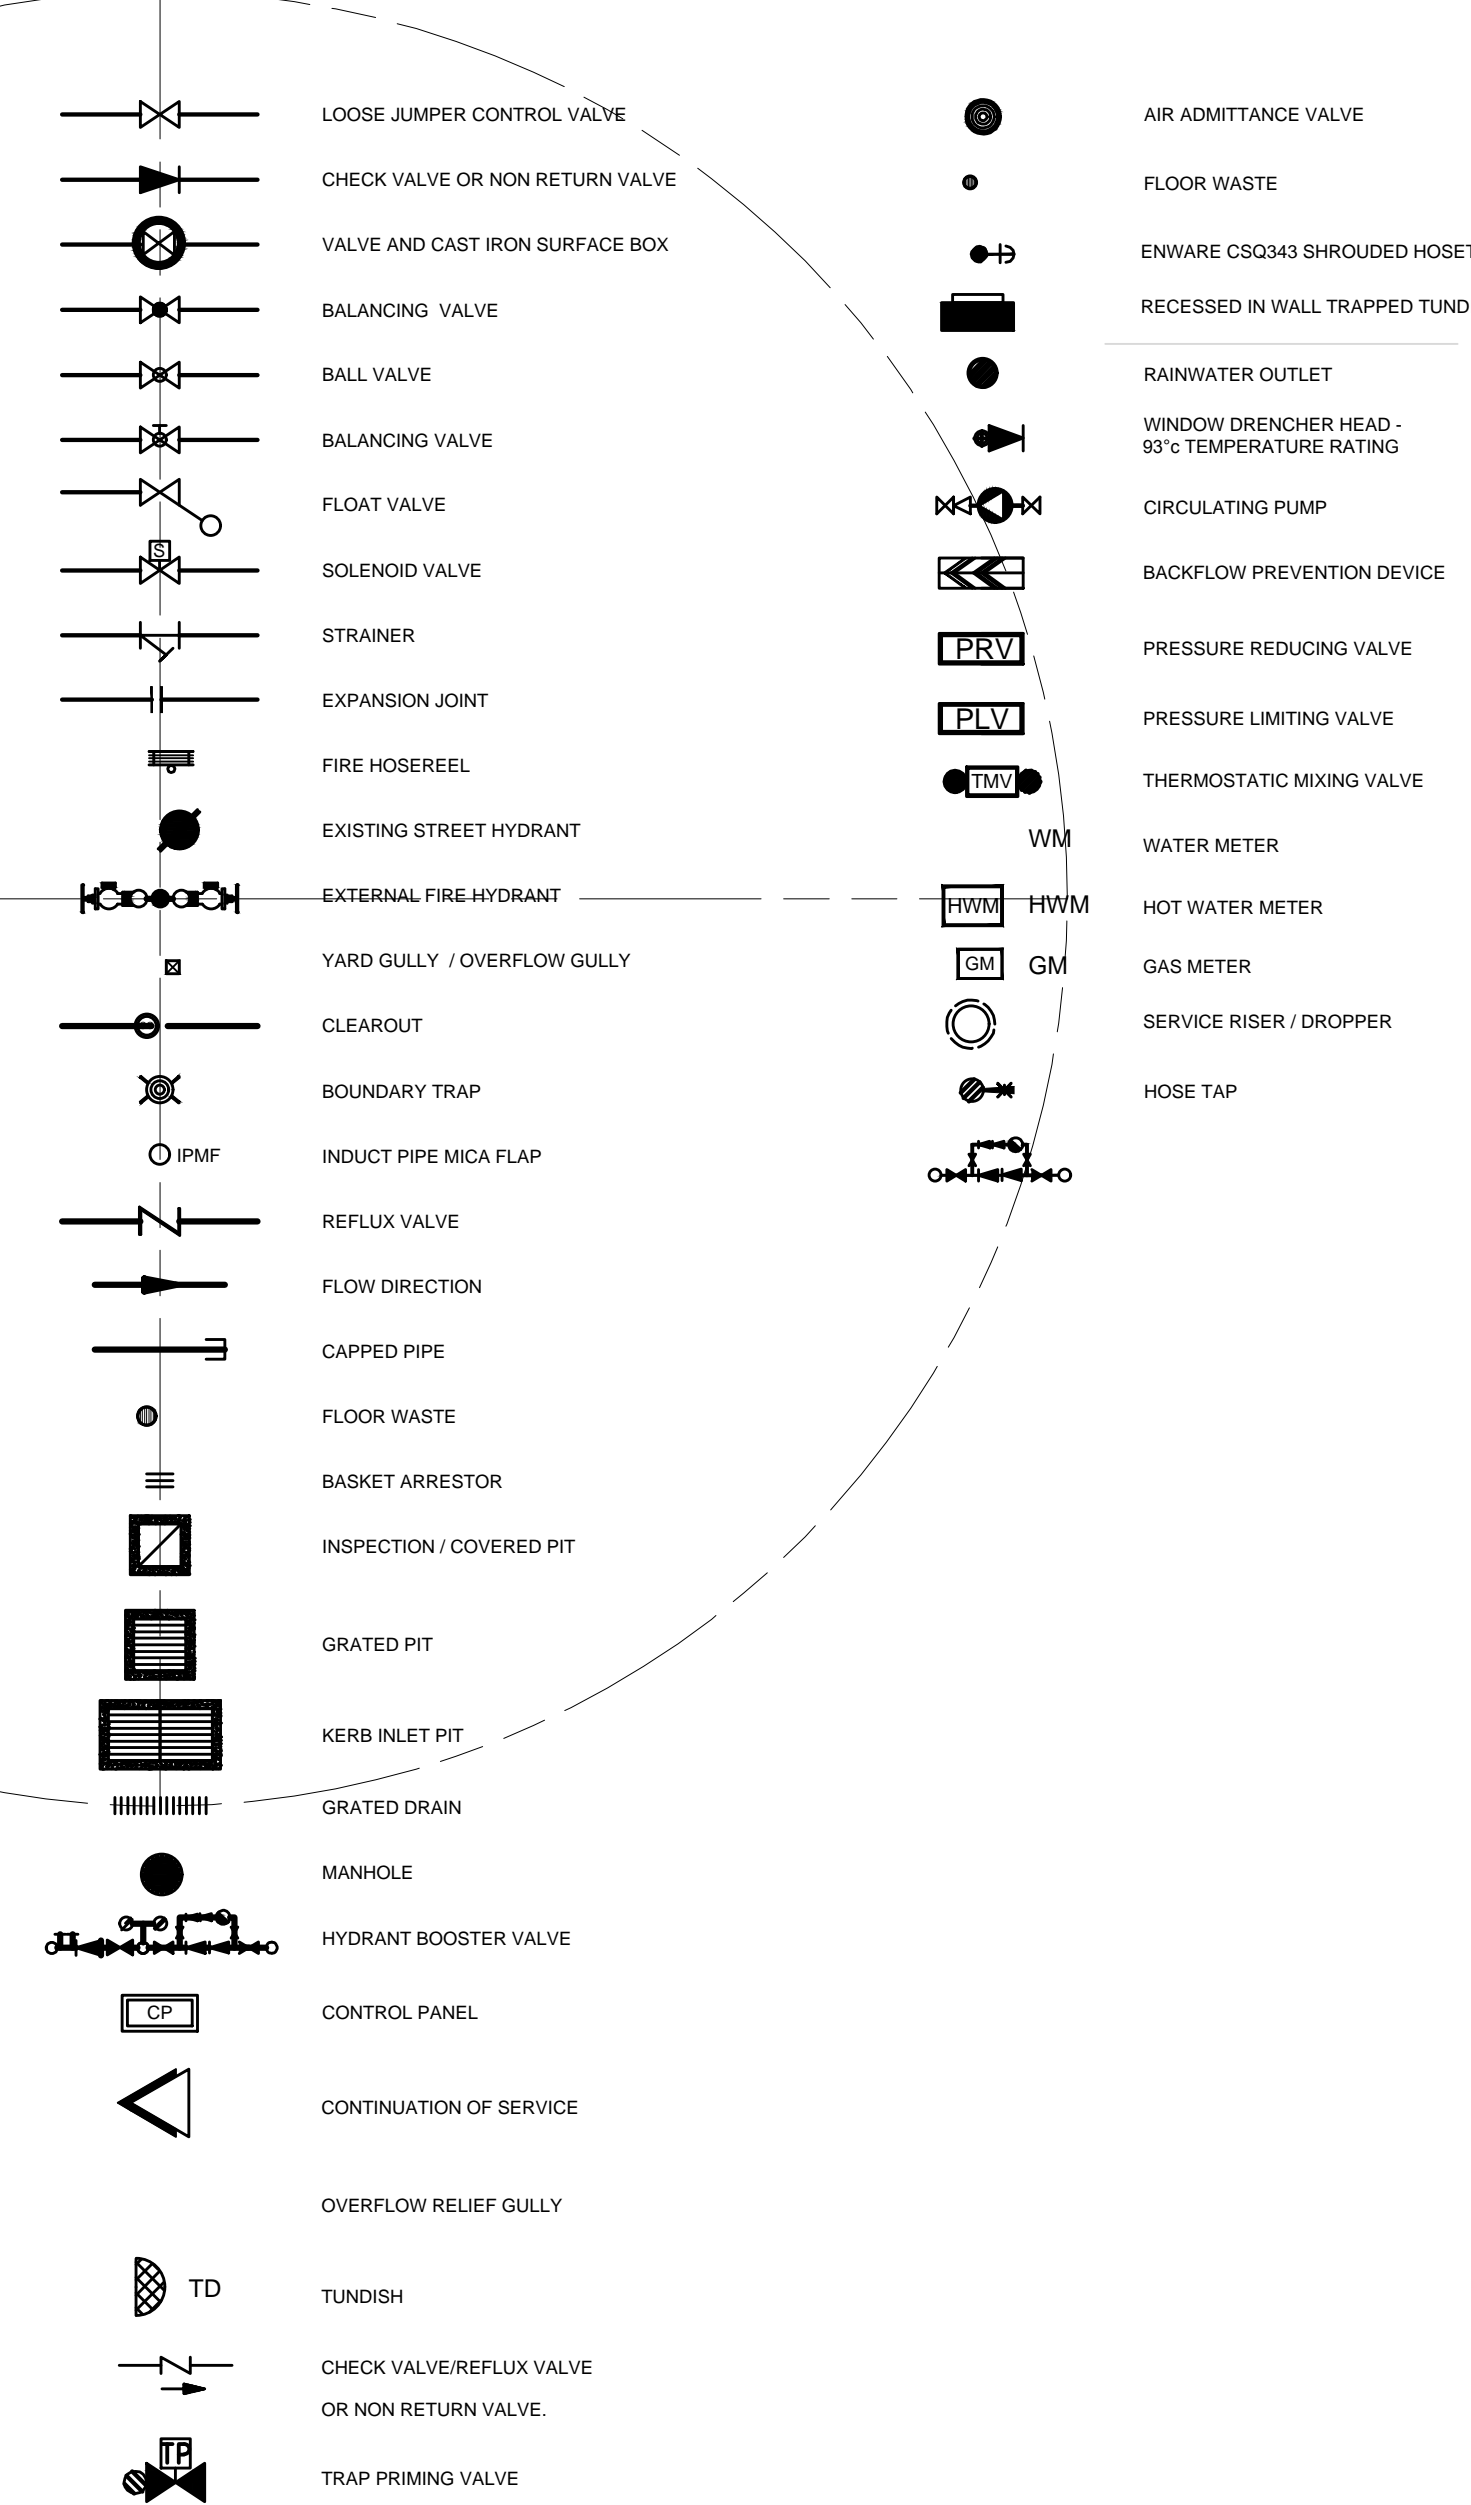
LOOSE JUMPER CONTROL VALVE

CHECK VALVE OR NON RETURN VALVE

VALVE AND CAST IRON SURFACE BOX

BALANCING VALVE

BALL VALVE

BALANCING VALVE

FLOAT VALVE

S

SOLENOID VALVE

STRAINER

EXPANSION JOINT

FIRE HOSEREEL

EXISTING STREET HYDRANT

EXTERNAL FIRE HYDRANT

YARD GULLY / OVERFLOW GULLY

CLEAROUT

BOUNDARY TRAP

IPMF

INDUCT PIPE MICA FLAP

REFLUX VALVE

FLOW DIRECTION

CAPPED PIPE

FLOOR WASTE

BASKET ARRESTOR

INSPECTION / COVERED PIT

GRATED PIT

KERB INLET PIT

GRATED DRAIN

MANHOLE

HYDRANT BOOSTER VALVE

CP

CONTROL PANEL

CONTINUATION OF SERVICE

OVERFLOW RELIEF GULLY

TD

TUNDISH

CHECK VALVE/REFLUX VALVE OR NON RETURN VALVE.

TP

TRAP PRIMING VALVE

AIR ADMITTANCE VALVE

FLOOR WASTE

ENWARE CSQ343 SHROUDED HOSET

RECESSED IN WALL TRAPPED TUND

RAINWATER OUTLET

WINDOW DRENCHER HEAD - 93°c TEMPERATURE RATING

CIRCULATING PUMP

BACKFLOW PREVENTION DEVICE

PRV

PRESSURE REDUCING VALVE

PLV

PRESSURE LIMITING VALVE

TMV

THERMOSTATIC MIXING VALVE

WM

WATER METER

HWM HWM

HOT WATER METER

GM GM

GAS METER

SERVICE RISER / DROPPER

HOSE TAP